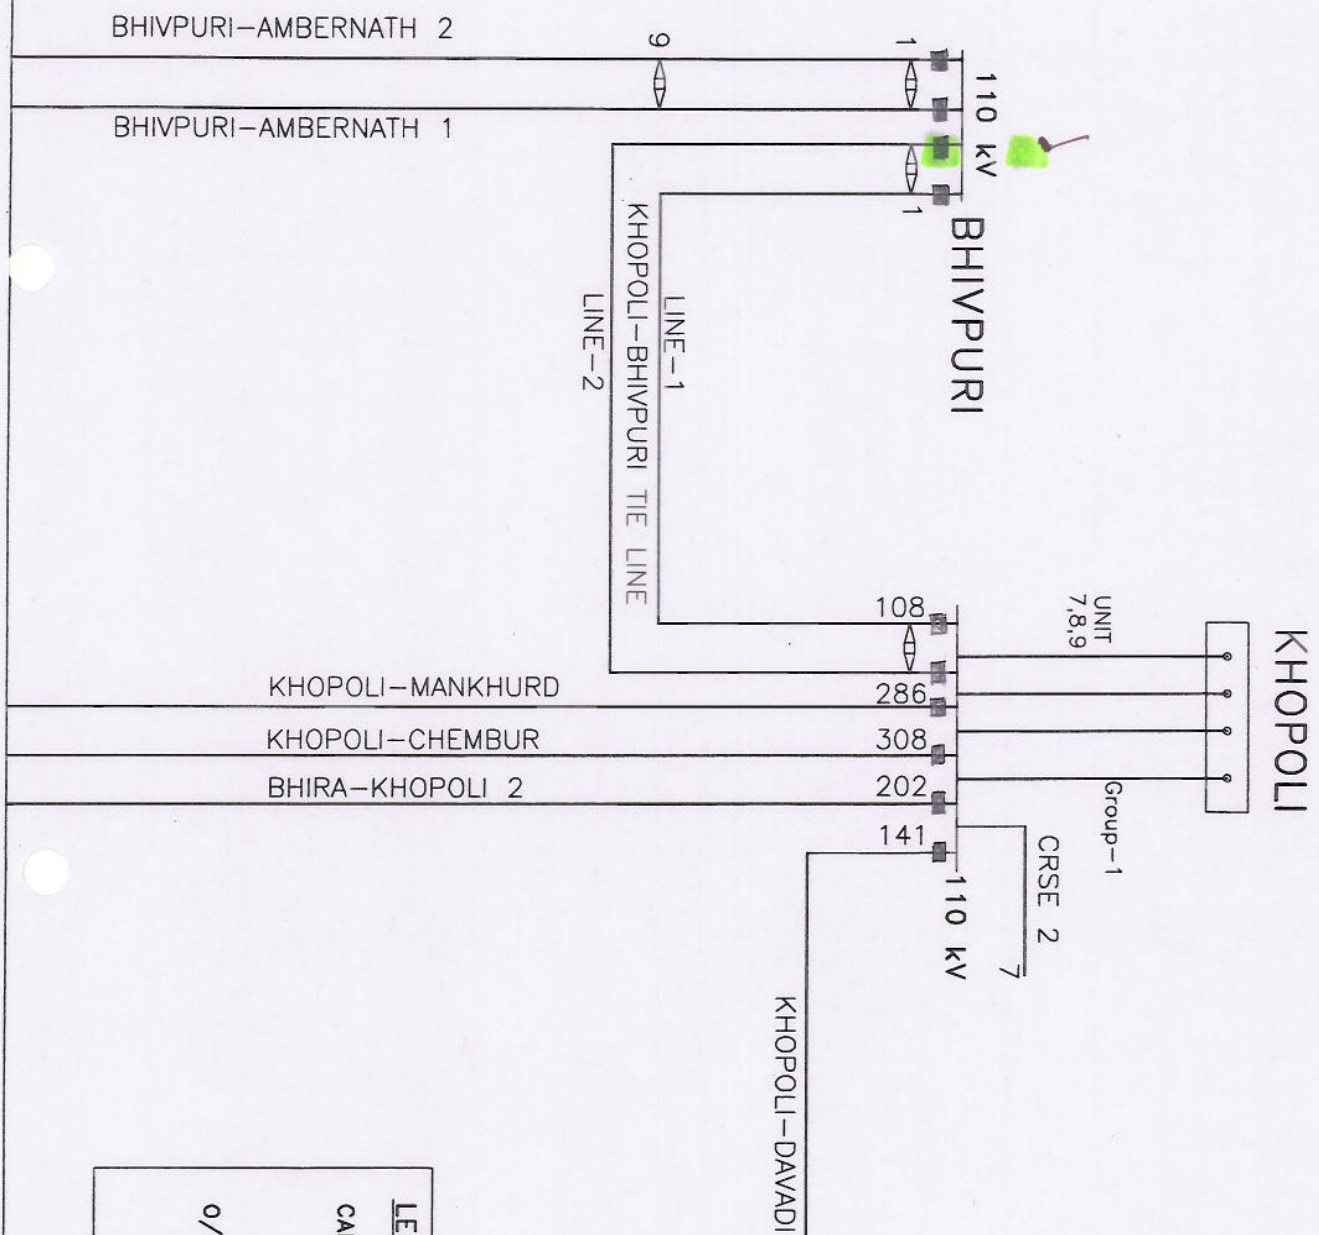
BHIVPURI–AMBERNATH 2

BHIVPURI–AMBERNATH 1

6

1

1

110 kV

BHIVPURI

LINE–1

KHOPOLI–BHIVPURI TIE LINE

LINE–2

108

UNIT 7,8,9

KHOPOLI

KHOPOLI–MANKHURD

286

KHOPOLI–CHEMBUR

308

BHIRA–KHOPOLI 2

202

Group–1

141

CRSE 2

110 kV

7

KHOPOLI–DAVADI

LE

CA

O/